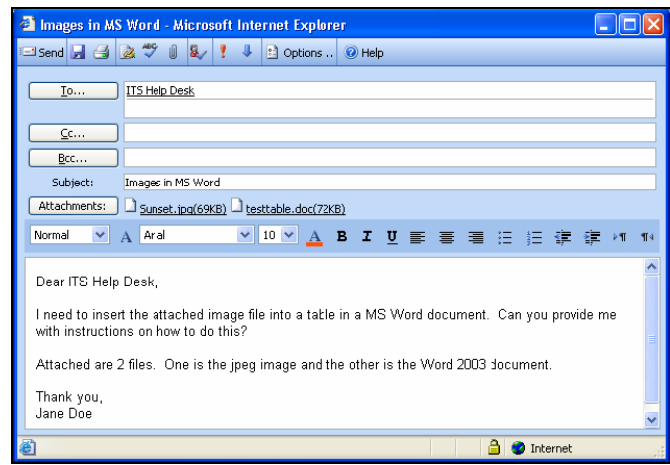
Images in MS Word - Microsoft Internet Explorer

Send Options .. Help

To... ITS Help Desk

Cc...

Bcc...

Subject: Images in MS Word

Attachments: Sunset.jpg(69KB) testtable.doc(72KB)

Normal Aral 10 B I U

Dear ITS Help Desk,

I need to insert the attached image file into a table in a MS Word document. Can you provide me with instructions on how to do this?

Attached are 2 files. One is the jpeg image and the other is the Word 2003 document.

Thank you,
Jane Doe

Internet